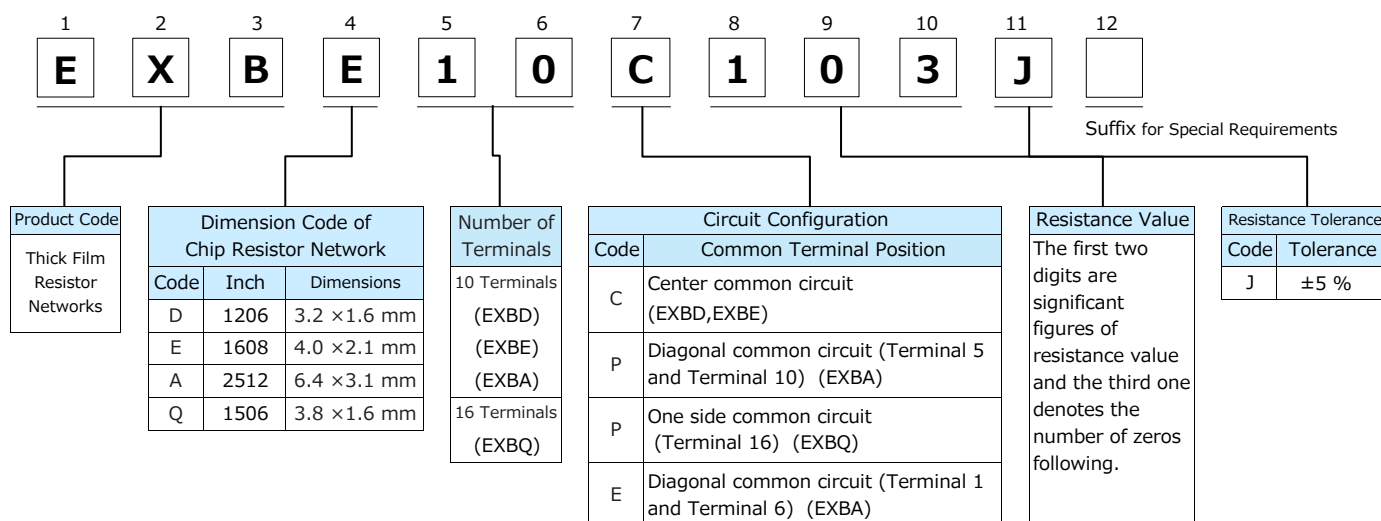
1 2 3 4 5 6 7 8 9 10 11 12

E X B E 1 0 C 1 0 3 J

Suffix for Special Requirements

Product Code

Thick Film Resistor Networks

Dimension Code of Chip Resistor Network

| Code | Inch | Dimensions |
|---|---|---|
| D | 1206 | 3.2 ×1.6 mm |
| E | 1608 | 4.0 ×2.1 mm |
| A | 2512 | 6.4 ×3.1 mm |
| Q | 1506 | 3.8 ×1.6 mm |

Number of Terminals

10 Terminals
(EXBD)
(EXBE)
(EXBA)
16 Terminals
(EXBQ)

Circuit Configuration

| Code | Common Terminal Position |
|---|---|
| C | Center common circuit (EXBD,EXBE) |
| P | Diagonal common circuit (Terminal 5 and Terminal 10) (EXBA) |
| P | One side common circuit (Terminal 16) (EXBQ) |
| E | Diagonal common circuit (Terminal 1 and Terminal 6) (EXBA) |

Resistance Value

The first two digits are significant figures of resistance value and the third one denotes the number of zeros following.

Resistance Tolerance

| Code | Tolerance |
|---|---|
| J | ±5 % |